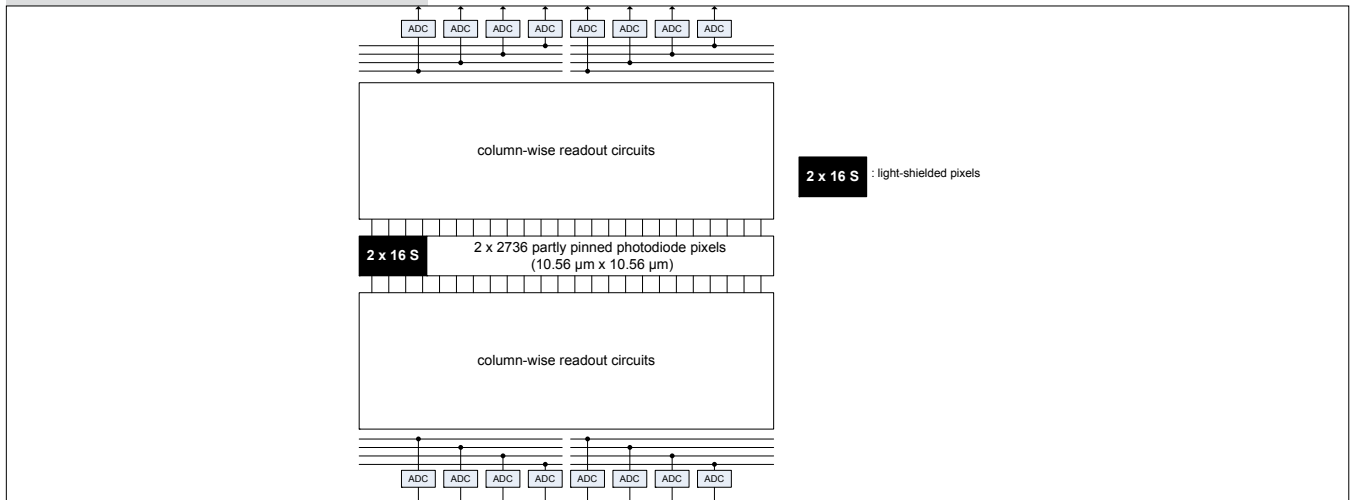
ADC ADC ADC ADC ADC ADC ADC ADC

column-wise readout circuits

2 x 16 S : light-shielded pixels

2 x 16 S

2 x 2736 partly pinned photodiode pixels (10.56 µm x 10.56 µm)

column-wise readout circuits

ADC ADC ADC ADC ADC ADC ADC ADC